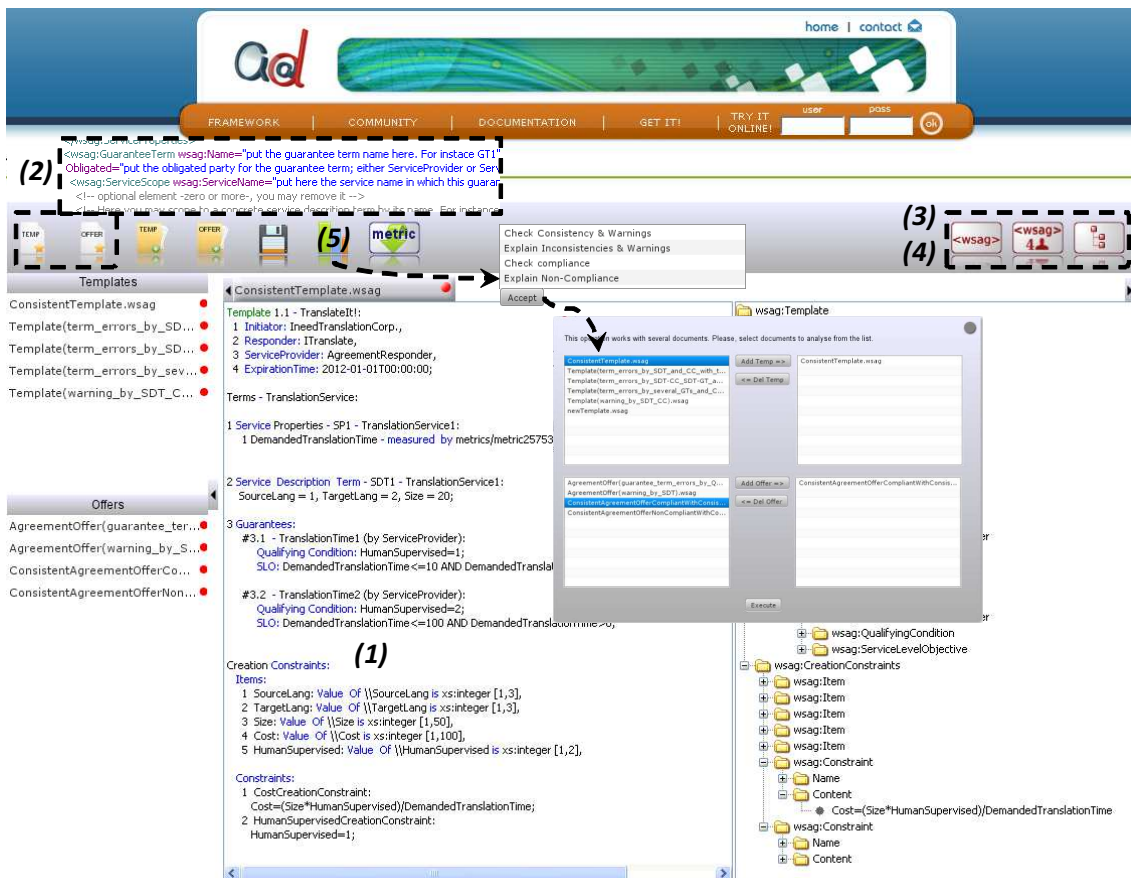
home | contact

FRAMEWORK | COMMUNITY | DOCUMENTATION | GET IT! | TRY IT ONLINE! user pass ok

</wsag:ServiceProperties>
<wsag:GuaranteeTerm wsag:Name="put the guarantee term name here. For instace GT1"
Obligated="put the obligated party for the guarantee term; either ServiceProvider or Serv
<wsag:ServiceScope wsag:ServiceName="put here the service name in which this guarar
<!-- optional element -zero or more-, you may remove it -->
<!-- Here you may scope to appropriate service description term by its name. For instance

(2)

TEMP OFFER TEMP OFFER (5) metric

Check Consistency & Warnings
Explain Inconsistencies & Warnings
Check compliance
Explain Non-Compliance
Accept

(3)
(4)
<wsag> <wsag> 4

Templates
ConsistentTemplate.wsag
Template(term_errors_by_SD...
Template(term_errors_by_SD...
Template(term_errors_by_sev...
Template(warning_by_SDT_C...

Offers
AgreementOffer(guarantee_ter...
AgreementOffer(warning_by_S...
ConsistentAgreementOfferCo...
ConsistentAgreementOfferNon...

ConsistentTemplate.wsag

Template 1.1 - TranslateIt!:
1 Initiator: IneedTranslationCorp.,
2 Responder: ITranslate,
3 ServiceProvider: AgreementResponder,
4 ExpirationTime: 2012-01-01T00:00:00;

Terms - TranslationService:

1 Service Properties - SP1 - TranslationService1:
1 DemandedTranslationTime - measured by metrics/metric25753

2 Service Description Term - SDT1 - TranslationService1:
SourceLang = 1, TargetLang = 2, Size = 20;

3 Guarantees:
#3.1 - TranslationTime1 (by ServiceProvider):
Qualifying Condition: HumanSupervised=1;
SLO: DemandedTranslationTime<=10 AND DemandedTranslat

#3.2 - TranslationTime2 (by ServiceProvider):
Qualifying Condition: HumanSupervised=2;
SLO: DemandedTranslationTime<=100 AND DemandedTranslationTime>0;

Creation Constraints: (1)
Items:
1 SourceLang: Value Of \\SourceLang is xs:integer [1,3],
2 TargetLang: Value Of \\TargetLang is xs:integer [1,3],
3 Size: Value Of \\Size is xs:integer [1,50],
4 Cost: Value Of \\Cost is xs:integer [1,100],
5 HumanSupervised: Value Of \\HumanSupervised is xs:integer [1,2],

Constraints:
1 CostCreationConstraint:
Cost=(Size*HumanSupervised)/DemandedTranslationTime;
2 HumanSupervisedCreationConstraint:
HumanSupervised=1;

This operation works with several documents. Please, select documents to analyse from the list.
ConsistentTemplate.wsag
Template(term_errors_by_SDT_and_CC_with_t...
Template(term_errors_by_SDT-CC_SDT-GT_a...
Template(term_errors_by_several_GTs_and_C...
Template(warning_by_SDT_CC).wsag
newTemplate.wsag
Add Temp =>
<= Del Temp
ConsistentTemplate.wsag
AgreementOffer(guarantee_term_errors_by_Q...
AgreementOffer(warning_by_SDT).wsag
ConsistentAgreementOfferCompliantWithConsis...
ConsistentAgreementOfferNonCompliantWithCo...
Add Offer =>
<= Del Offer
ConsistentAgreementOfferCompliantWithConsis...
Execute

wsag:Template
wsag:QualifyingCondition
wsag:ServiceLevelObjective
wsag:CreationConstraints
wsag:Item
wsag:Item
wsag:Item
wsag:Item
wsag:Item
wsag:Constraint
Name
Content
Cost=(Size*HumanSupervised)/DemandedTranslationTime
wsag:Constraint
Name
Content